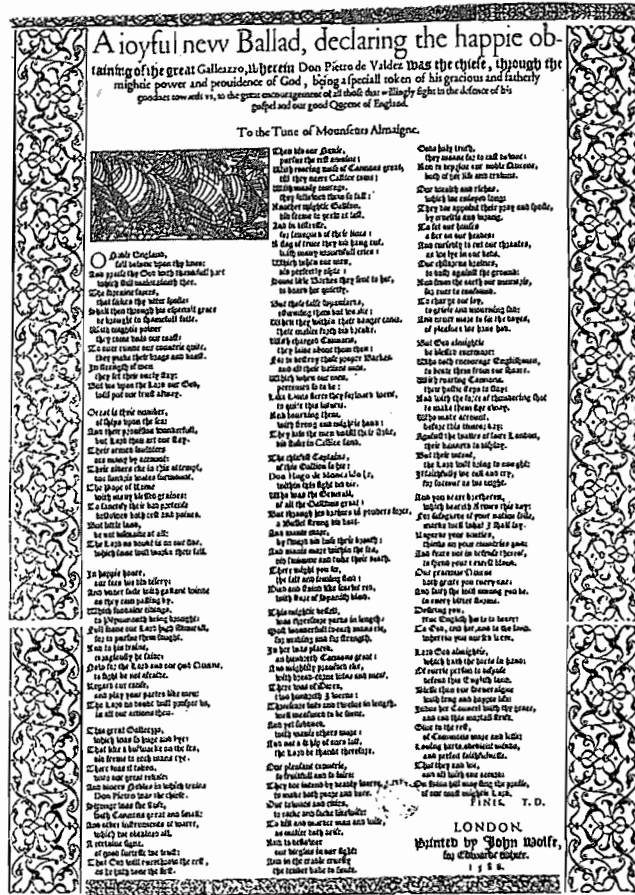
A ioyful nevv Ballad, declaring the happie obtaining of the great Galleazzo, wherein Don Pietro de Valdez was the chiefe, through the mightie power and prouidence of God, being a speciall token of his gracious and fatherly goodnes towards vs, to the great encouragement of all those that willingly fight in the defence of his gospel and our good Queene of England.

To the Tune of Mounsieurs Almaigne.

O Noble England,
fall downe vpon thy knee:
And praise thy God with thankfull hart
which still maintaineth thee.
The forraine forces,
that seekes thy vtter spoile:
Shall then through his especiall grace
be brought to shamefull foile.
With mightie power
they come vnto our coast:
To ouer runne our countrie quite,
they make their brags and boast.
In strength of men
they set their onely stay:
But we vpon the Lord our God,
will put our trust alway.

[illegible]

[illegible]

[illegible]

FINIS. T. D.

LONDON.
Printed by Iohn Wolfe, for Edward White.
1588.